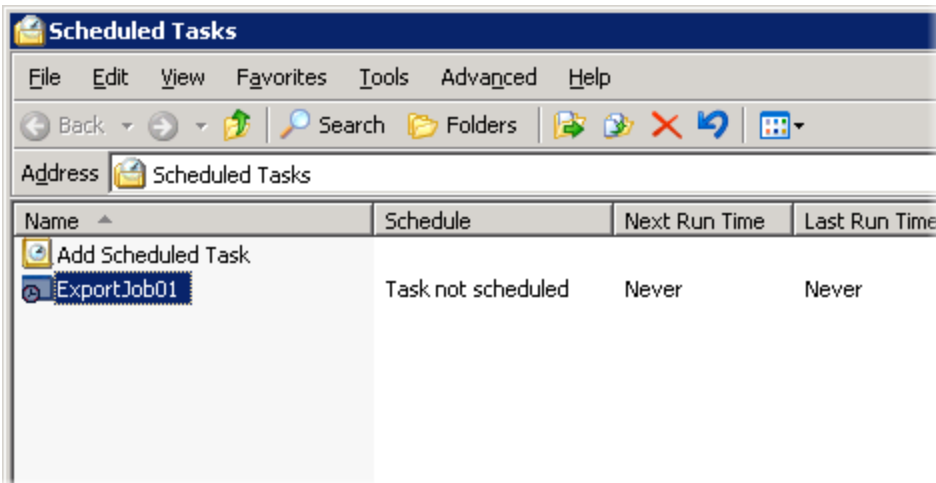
Scheduled Tasks

File Edit View Favorites Tools Advanced Help

Back Search Folders

Address Scheduled Tasks

| Name | Schedule | Next Run Time | Last Run Time |
|---|---|---|---|
| Add Scheduled Task | | | |
| ExportJob01 | Task not scheduled | Never | Never |